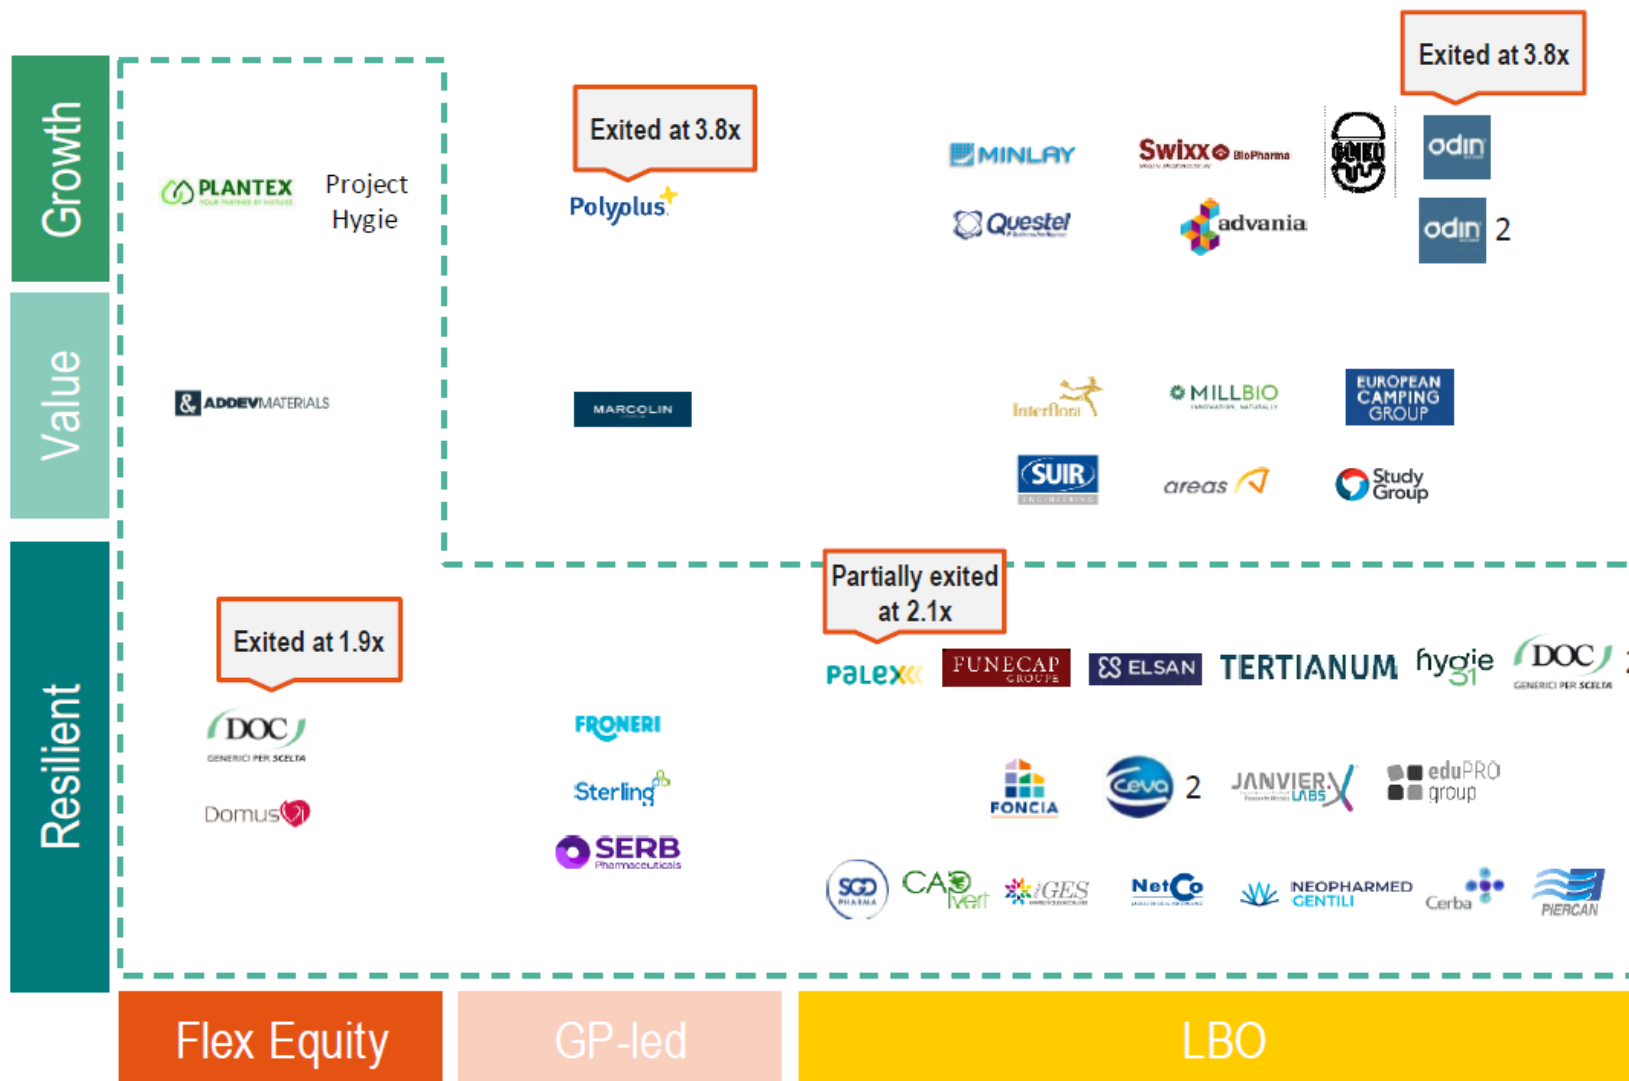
Growth

Value

Resilient

PLANTEX

Project Hygie

Exited at 3.8x

Polyplus

MINLAY

Swixx BioPharma

GINKO

Exited at 3.8x

odin

Questel

advania

odin 2

ADDEV MATERIALS

MARCOLIN

Interflora

MILLBIO

EUROPEAN CAMPING GROUP

SUIR

areas

Study Group

Exited at 1.9x

Partially exited at 2.1x

Palex

FUNECAP GROUPE

ELSAN

TERTIANUM

hygie 31

DOC GENERICI PER SCELTA

DOC GENERICI PER SCELTA

FRONERI

Domus

Sterling

SERB Pharmaceuticals

FONCIA

Ceva 2

JANVIER LABS

eduPRO group

SGD PHARMA

CAP Vert

GES

NetCo

NEOPHARMED GENTILI

Cerba

PIERCAN

Flex Equity

GP-led

LBO